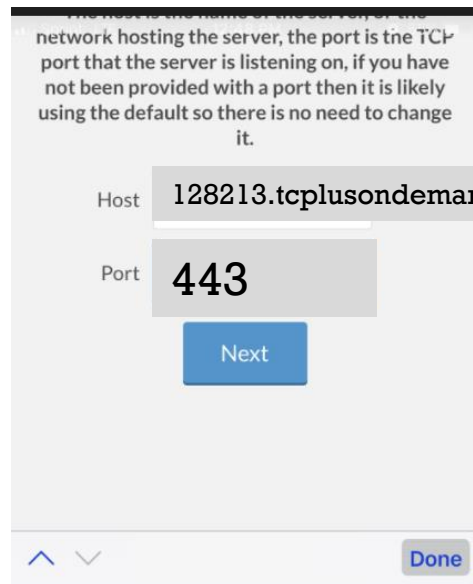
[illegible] network hosting the server, the port is the TCP port that the server is listening on, if you have not been provided with a port then it is likely using the default so there is no need to change it.

Host 128213.tcplusondemar

Port 443

Next

Done